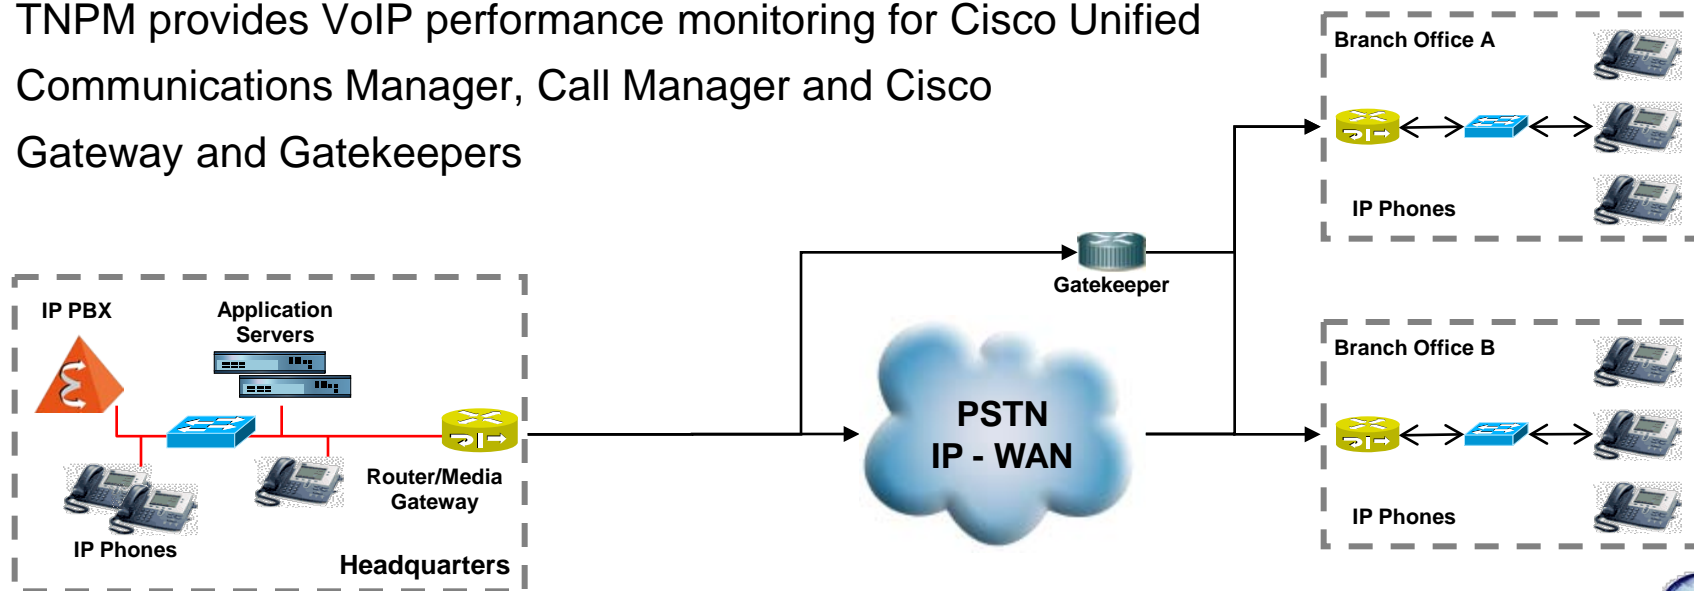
TNPM provides VoIP performance monitoring for Cisco Unified Communications Manager, Call Manager and Cisco Gateway and Gatekeepers

Branch Office A

IP Phones

Gatekeeper

IP PBX

Application Servers

PSTN
IP - WAN

Branch Office B

IP Phones

Router/Media Gateway

IP Phones

Headquarters